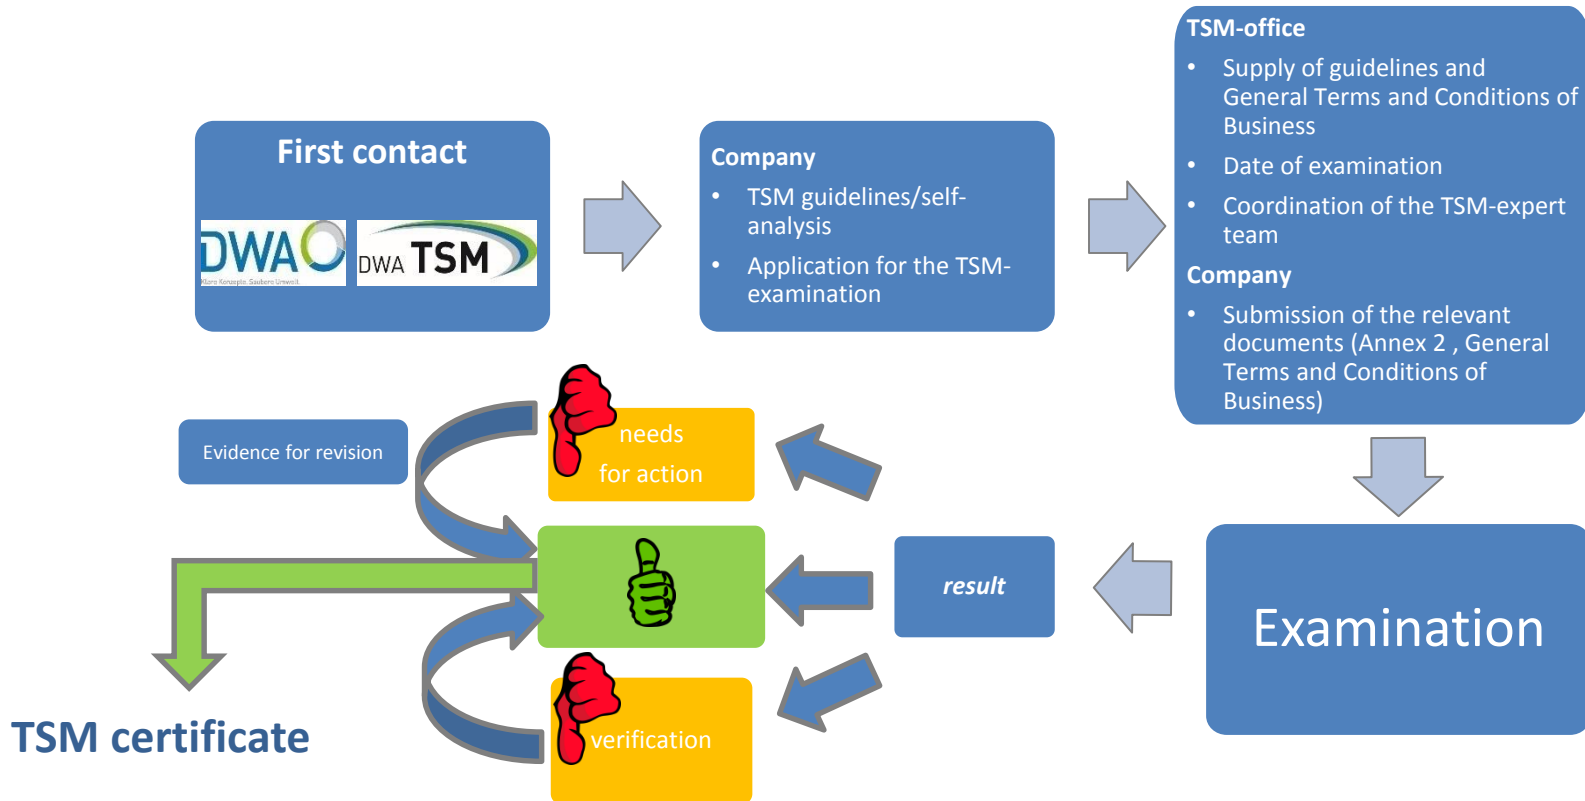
First contact

DWA
Klare Konzepte. Saubere Umwelt.

DWA TSM

Company
- TSM guidelines/self-analysis
- Application for the TSM-examination

TSM-office
- Supply of guidelines and General Terms and Conditions of Business
- Date of examination
- Coordination of the TSM-expert team

Company
- Submission of the relevant documents (Annex 2 , General Terms and Conditions of Business)

Evidence for revision

needs for action

result

Examination

verification

TSM certificate